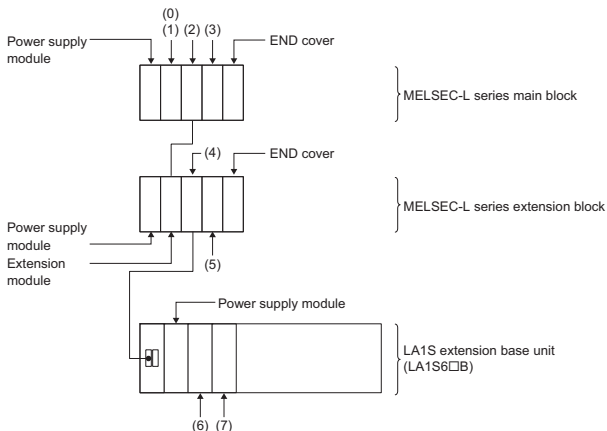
(0)
(1) (2) (3)

Power supply module

END cover

MELSEC-L series main block

(4)

END cover

MELSEC-L series extension block

Power supply module

Extension module

(5)

Power supply module

LA1S extension base unit (LA1S6□B)

(6) (7)